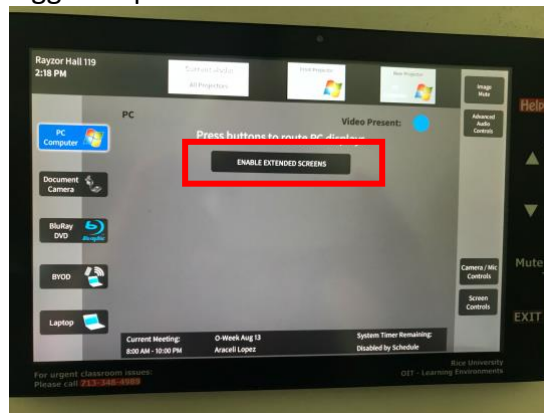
Rayzor Hall 119
2:18 PM

System audio
All Projectors

Front Projector

Rear Projector

Image Mute

Advanced Audio Controls

Help

PC

Video Present:

Press buttons to route PC displays

ENABLE EXTENDED SCREENS

PC Computer

Document Camera

BluRay DVD

BYOD

Laptop

Camera / Mic Controls

Screen Controls

Mute

EXIT

Current Meeting:
8:00 AM - 10:00 PM

O-Week Aug 13
Araceli Lopez

System Timer Remaining:
Disabled by Schedule

For urgent classroom issues:
Please call 713-348-4989

Rice University
OIT - Learning Environments